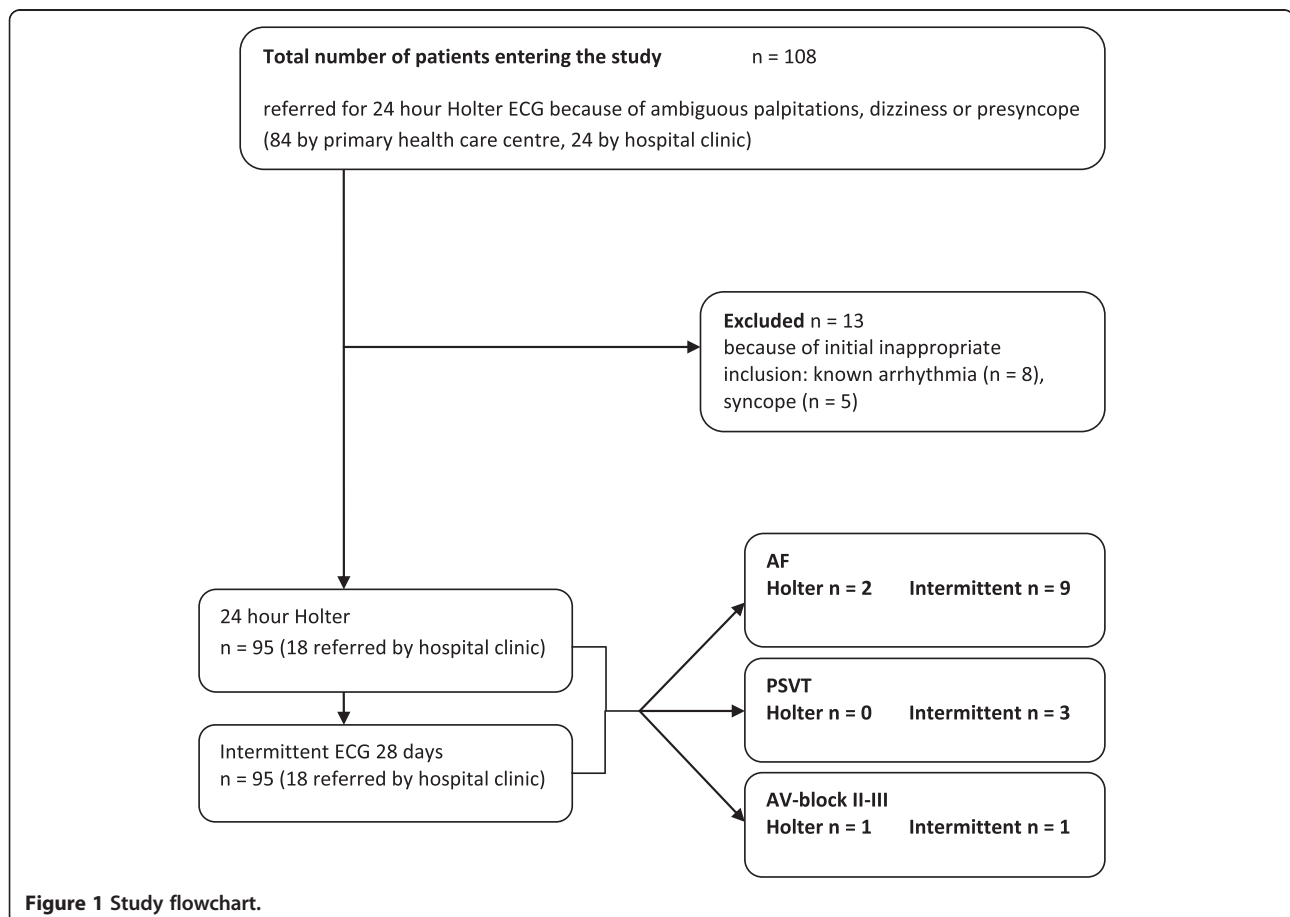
Total number of patients entering the study n = 108

referred for 24 hour Holter ECG because of ambiguous palpitations, dizziness or presyncope (84 by primary health care centre, 24 by hospital clinic)

Excluded n = 13
because of initial inappropriate inclusion: known arrhythmia (n = 8), syncope (n = 5)

24 hour Holter
n = 95 (18 referred by hospital clinic)

Intermittent ECG 28 days
n = 95 (18 referred by hospital clinic)

AF
Holter n = 2 Intermittent n = 9

PSVT
Holter n = 0 Intermittent n = 3

AV-block II-III
Holter n = 1 Intermittent n = 1

Figure 1 Study flowchart.